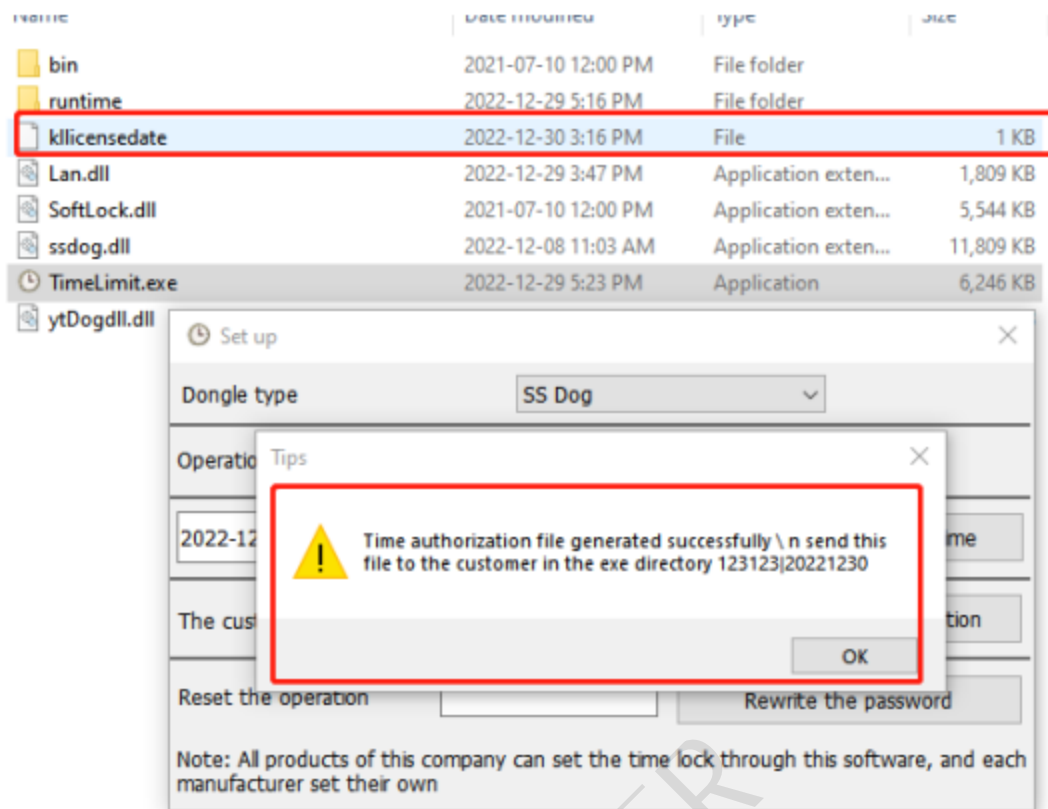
Name | Date modified | Type | Size

| Name | Date modified | Type | Size |
|---|---|---|---|
| bin | 2021-07-10 12:00 PM | File folder | |
| runtime | 2022-12-29 5:16 PM | File folder | |
| kllicensedate | 2022-12-30 3:16 PM | File | 1 KB |
| Lan.dll | 2022-12-29 3:47 PM | Application exten... | 1,809 KB |
| SoftLock.dll | 2021-07-10 12:00 PM | Application exten... | 5,544 KB |
| ssdog.dll | 2022-12-08 11:03 AM | Application exten... | 11,809 KB |
| TimeLimit.exe | 2022-12-29 5:23 PM | Application | 6,246 KB |
| ytDogdll.dll | | | |

Set up

Dongle type
SS Dog

Operatio

2022-12

me

The cust

tion

Reset the operation

Rewrite the password

Note: All products of this company can set the time lock through this software, and each manufacturer set their own

Tips

Time authorization file generated successfully \ n send this file to the customer in the exe directory 123123|20221230

OK